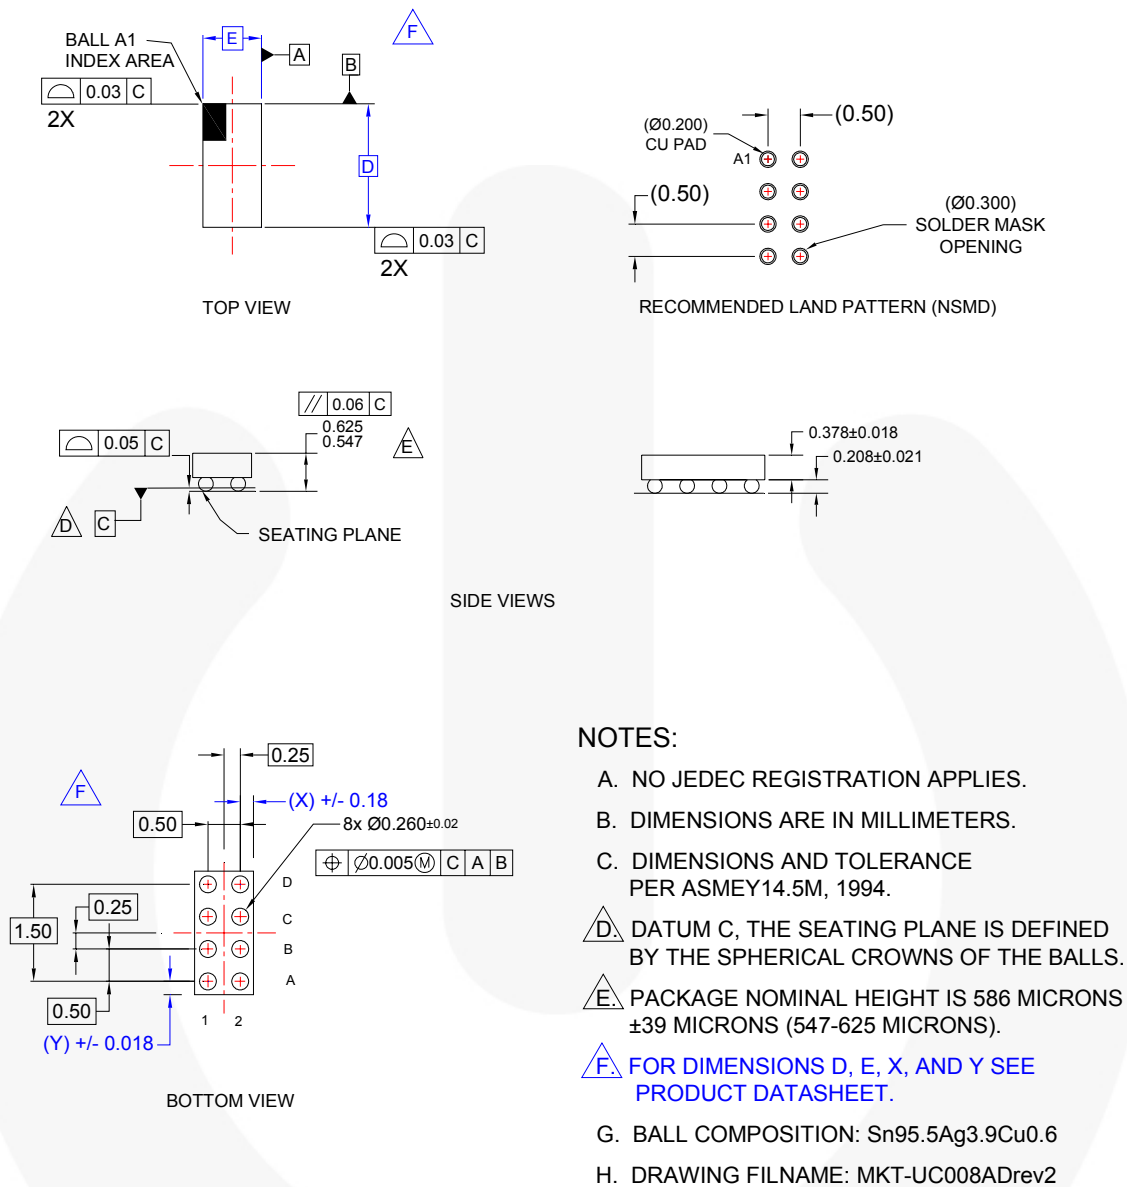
BALL A1
INDEX AREA

E

A

F

B

0.03 C
2X

D

0.03 C
2X

TOP VIEW

(Ø0.200)
CU PAD

(0.50)

A1

(0.50)

(Ø0.300)
SOLDER MASK
OPENING

RECOMMENDED LAND PATTERN (NSMD)

0.06 C

0.625
0.547

0.05 C

E

D C

SEATING PLANE

0.378±0.018
0.208±0.021

SIDE VIEWS

0.25

F

(X) +/- 0.18

0.50

8x Ø0.260±0.02

Ø0.005Ⓜ C A B

D

0.25

C

1.50

B

A

0.50

(Y) +/- 0.018

1 2

BOTTOM VIEW

NOTES:

A. NO JEDEC REGISTRATION APPLIES.

B. DIMENSIONS ARE IN MILLIMETERS.

C. DIMENSIONS AND TOLERANCE PER ASMEY14.5M, 1994.

D. DATUM C, THE SEATING PLANE IS DEFINED BY THE SPHERICAL CROWNS OF THE BALLS.

E. PACKAGE NOMINAL HEIGHT IS 586 MICRONS ±39 MICRONS (547-625 MICRONS).

F. FOR DIMENSIONS D, E, X, AND Y SEE PRODUCT DATASHEET.

G. BALL COMPOSITION: Sn95.5Ag3.9Cu0.6

H. DRAWING FILNAME: MKT-UC008ADrev2